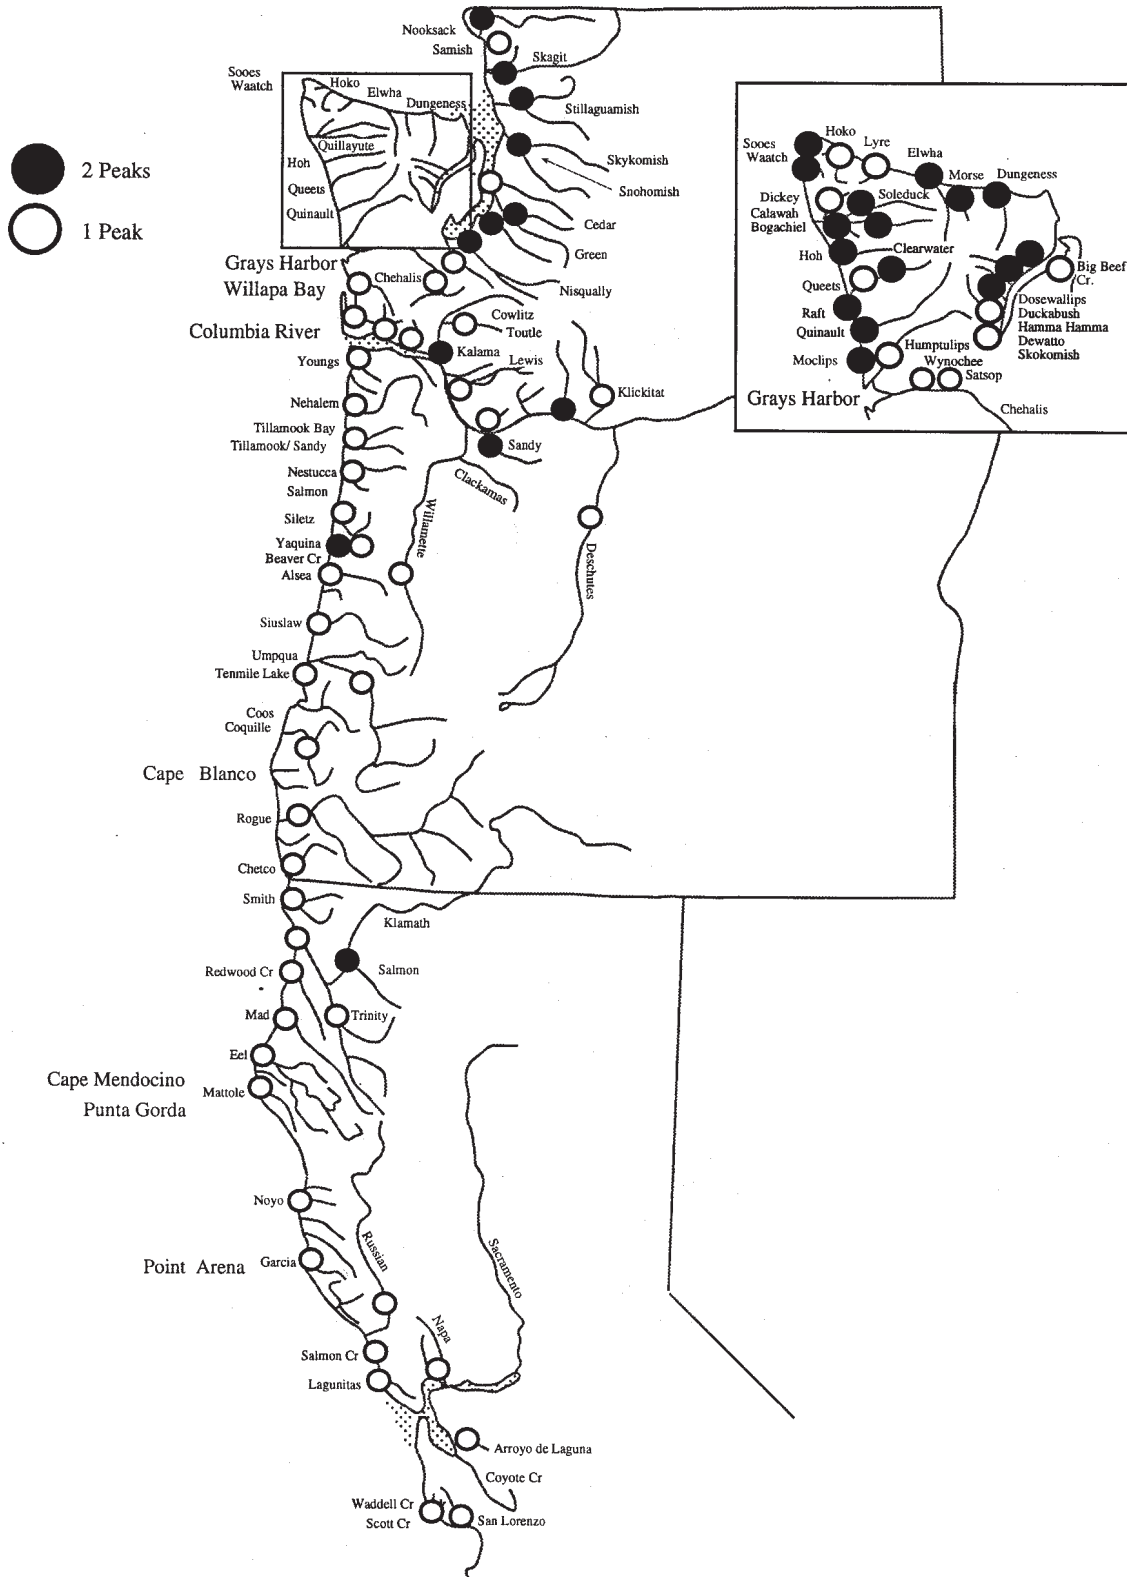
2 Peaks
1 Peak

Nooksack
Samish
Skagit
Stillaguamish
Skykomish
Snohomish
Cedar
Green
Nisqually

Sooes
Waatch
Hoko
Elwha
Dungeness
Quillayute
Hoh
Queets
Quinault

Grays Harbor
Willapa Bay
Chehalis
Columbia River
Cowlitz
Toutle
Kalama
Lewis
Klickitat
Youngs
Nehalem
Tillamook Bay
Tillamook/ Sandy
Sandy
Clackamas
Nestucca
Salmon
Siletz
Yaquina
Beaver Cr
Alsea
Willamette
Deschutes
Siuslaw
Umpqua
Tenmile Lake
Coos
Coquille
Cape Blanco
Rogue
Chetco
Smith
Klamath
Salmon
Redwood Cr
Mad
Trinity
Eel
Cape Mendocino
Mattole
Punta Gorda
Noyo
Point Arena
Garcia
Russian
Sacramento
Napa
Salmon Cr
Lagunitas
Arroyo de Laguna
Coyote Cr
Waddell Cr
Scott Cr
San Lorenzo

Sooes
Waatch
Hoko
Lyre
Elwha
Morse
Dungeness
Dickey
Calawah
Bogachiel
Soleduck
Hoh
Clearwater
Queets
Raft
Quinault
Moclips
Humptulips
Wynochee
Satsop
Chehalis
Big Beef Cr.
Dosewallips
Duckabush
Hamma Hamma
Dewatto
Skokomish
Grays Harbor